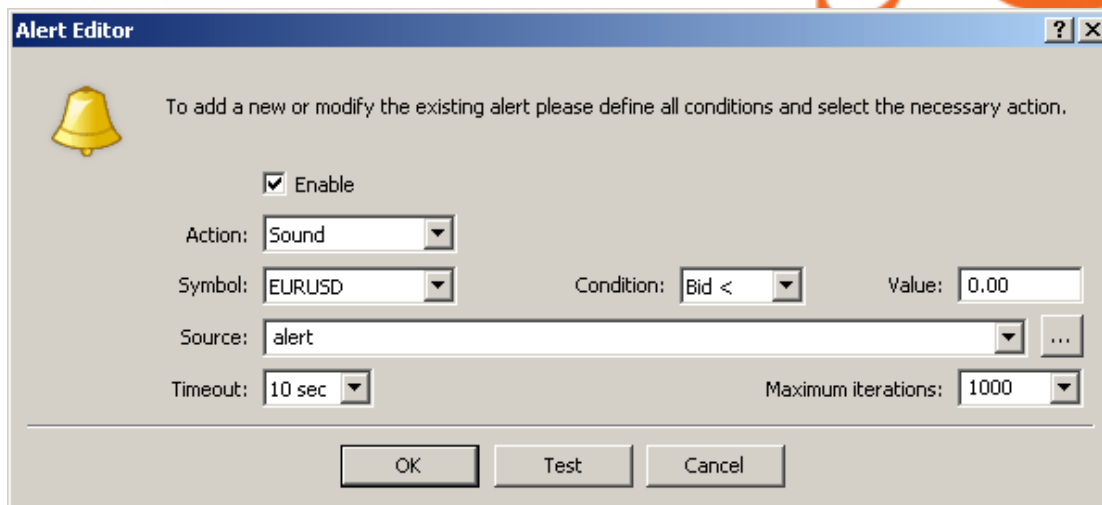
Alert Editor

?

To add a new or modify the existing alert please define all conditions and select the necessary action.

Enable

Action: Sound

Symbol: EURUSD

Condition: Bid <

Value: 0.00

Source: alert

...

Timeout: 10 sec

Maximum iterations: 1000

OK

Test

Cancel